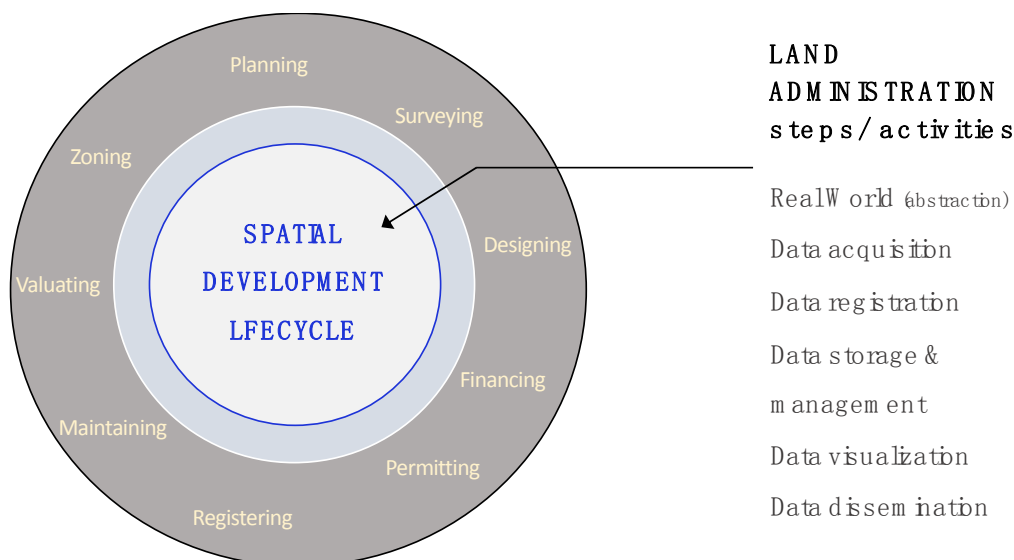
Planning

Surveying

Zoning

Designing

Valuating

Financing

Maintaining

Permitting

Registering

SPATIAL DEVELOPMENT LFECYCLE

LAND ADMINISTRATION steps/activities

RealWorld (abstraction)

Data acquisition

Data registration

Data storage & management

Data visualization

Data dissemination